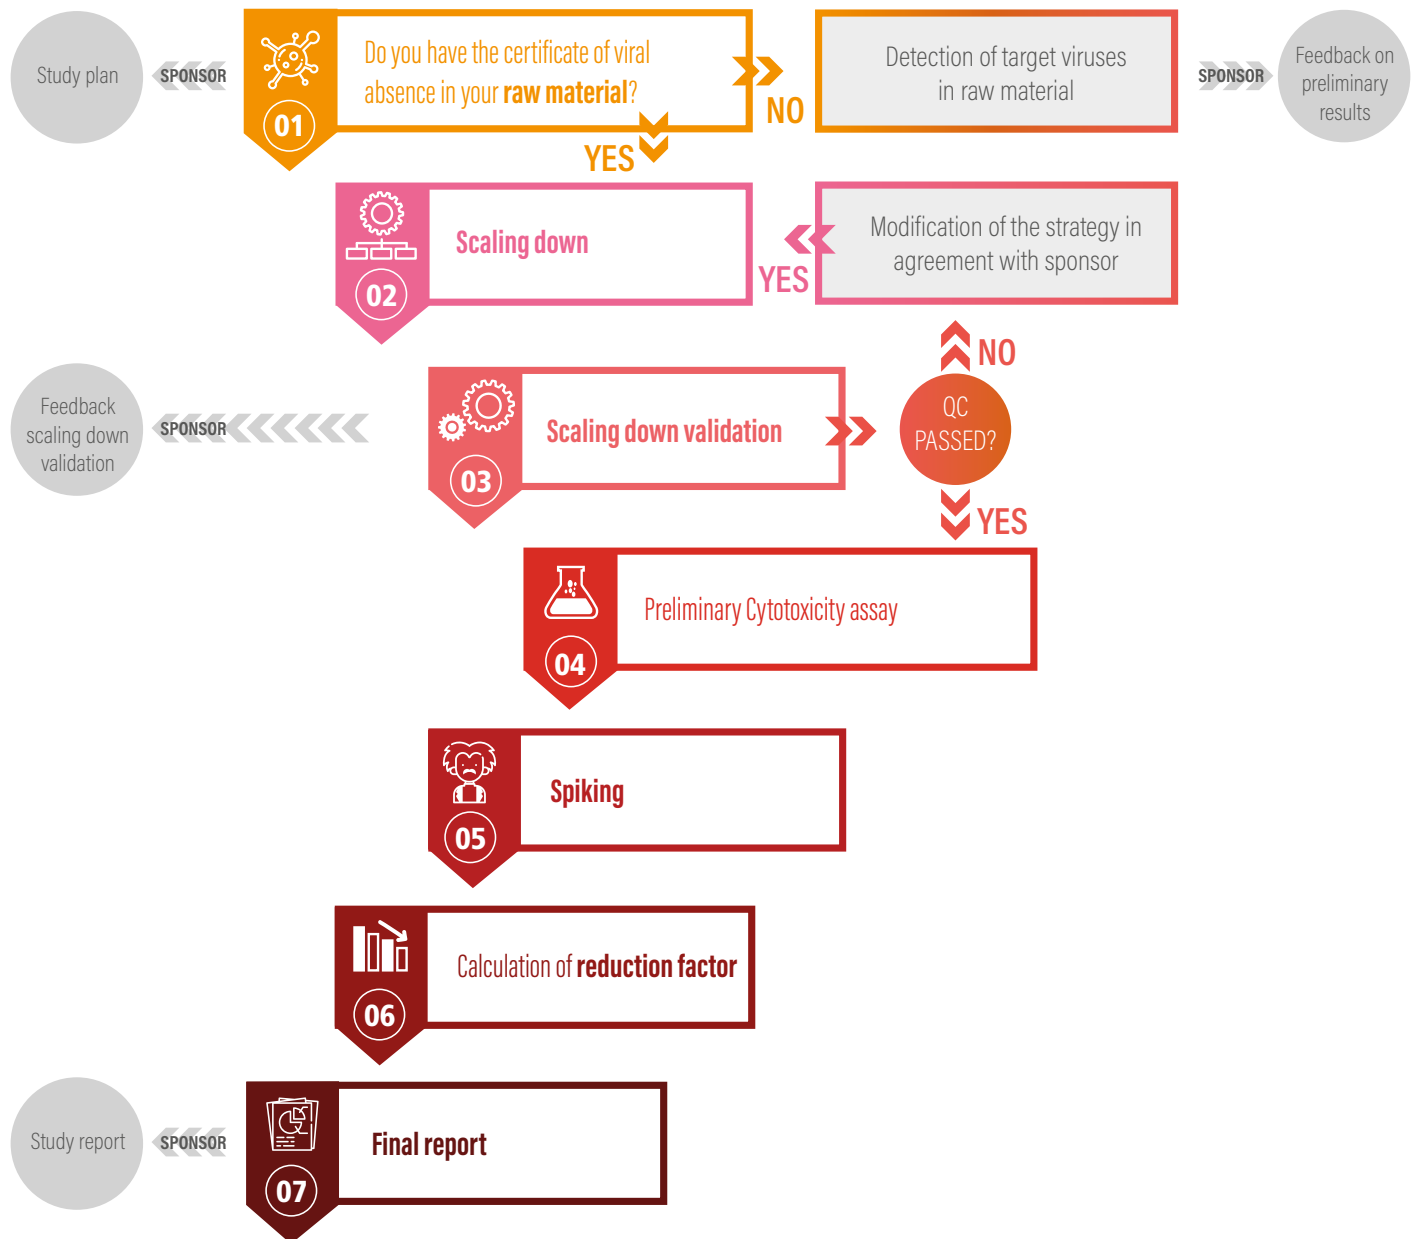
Study plan

SPONSOR

01

Do you have the certificate of viral absence in your raw material?

NO

Detection of target viruses in raw material

SPONSOR

Feedback on preliminary results

YES

02

Scaling down

YES

Modification of the strategy in agreement with sponsor

NO

Feedback scaling down validation

SPONSOR

03

Scaling down validation

QC PASSED?

YES

04

Preliminary Cytotoxicity assay

05

Spiking

06

Calculation of reduction factor

Study report

SPONSOR

07

Final report